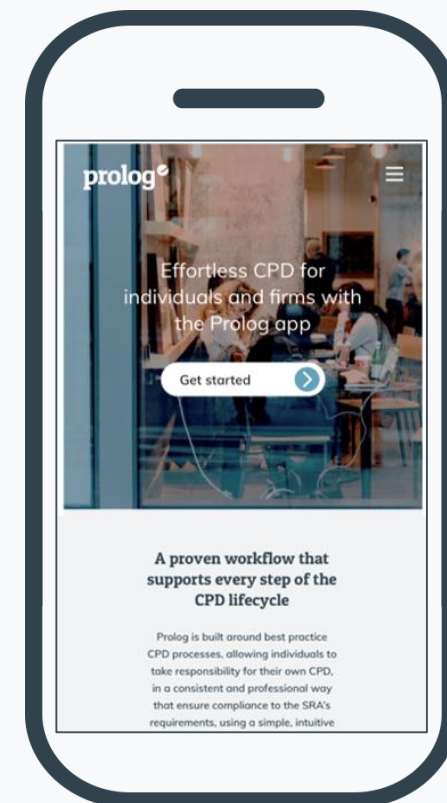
prolog

Effortless CPD for individuals and firms with the Prolog app

Get started

A proven workflow that supports every step of the CPD lifecycle

Prolog is built around best practice CPD processes, allowing individuals to take responsibility for their own CPD, in a consistent and professional way that ensure compliance to the SRA's requirements, using a simple, intuitive